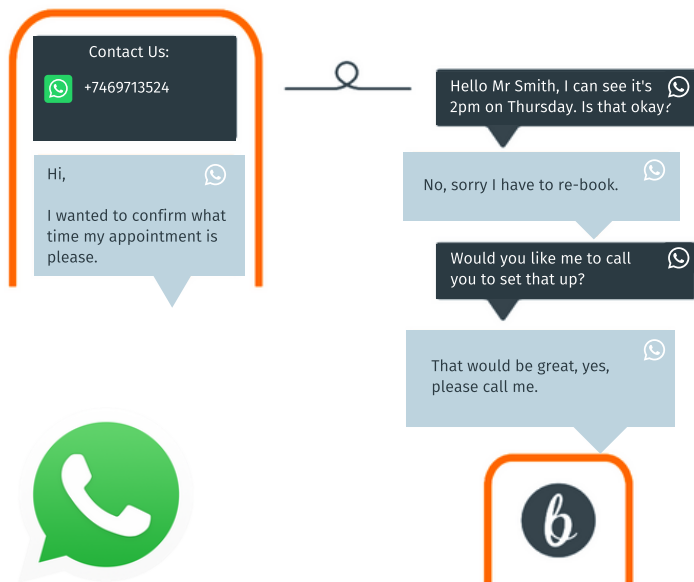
Contact Us:

+7469713524

Hi,

I wanted to confirm what time my appointment is please.

Hello Mr Smith, I can see it's 2pm on Thursday. Is that okay?

No, sorry I have to re-book.

Would you like me to call you to set that up?

That would be great, yes, please call me.

b